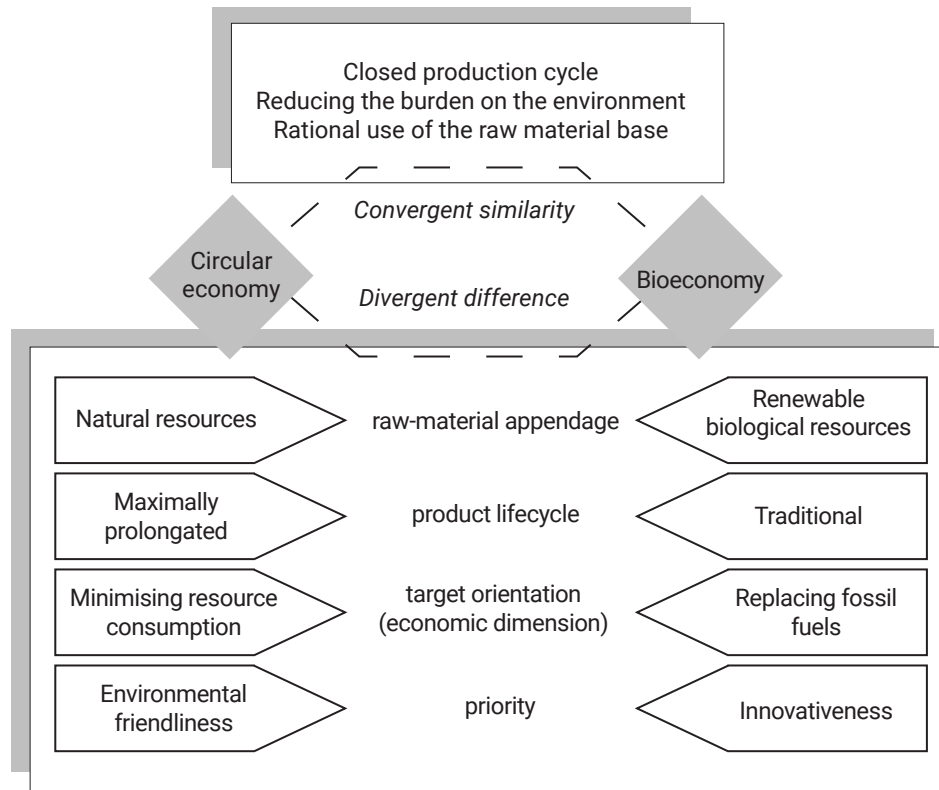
Closed production cycle
Reducing the burden on the environment
Rational use of the raw material base

Convergent similarity

Circular economy

Bioeconomy

Divergent difference

Natural resources | raw-material appendage | Renewable biological resources

Maximally prolongated | product lifecycle | Traditional

Minimising resource consumption | target orientation (economic dimension) | Replacing fossil fuels

Environmental friendliness | priority | Innovativeness